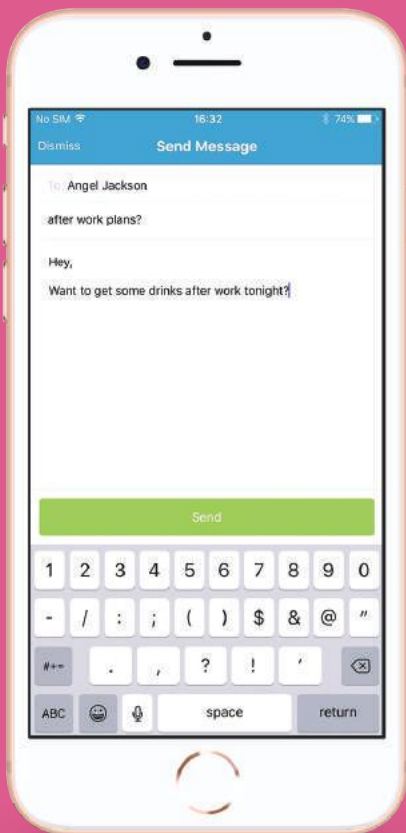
No SIM 16:32 74%

Dismiss Send Message

To: Angel Jackson

after work plans?

Hey,

Want to get some drinks after work tonight?

Send

1 2 3 4 5 6 7 8 9 0

- / : ; ( ) $ & @ "

#+= . , ? ! '

ABC space return